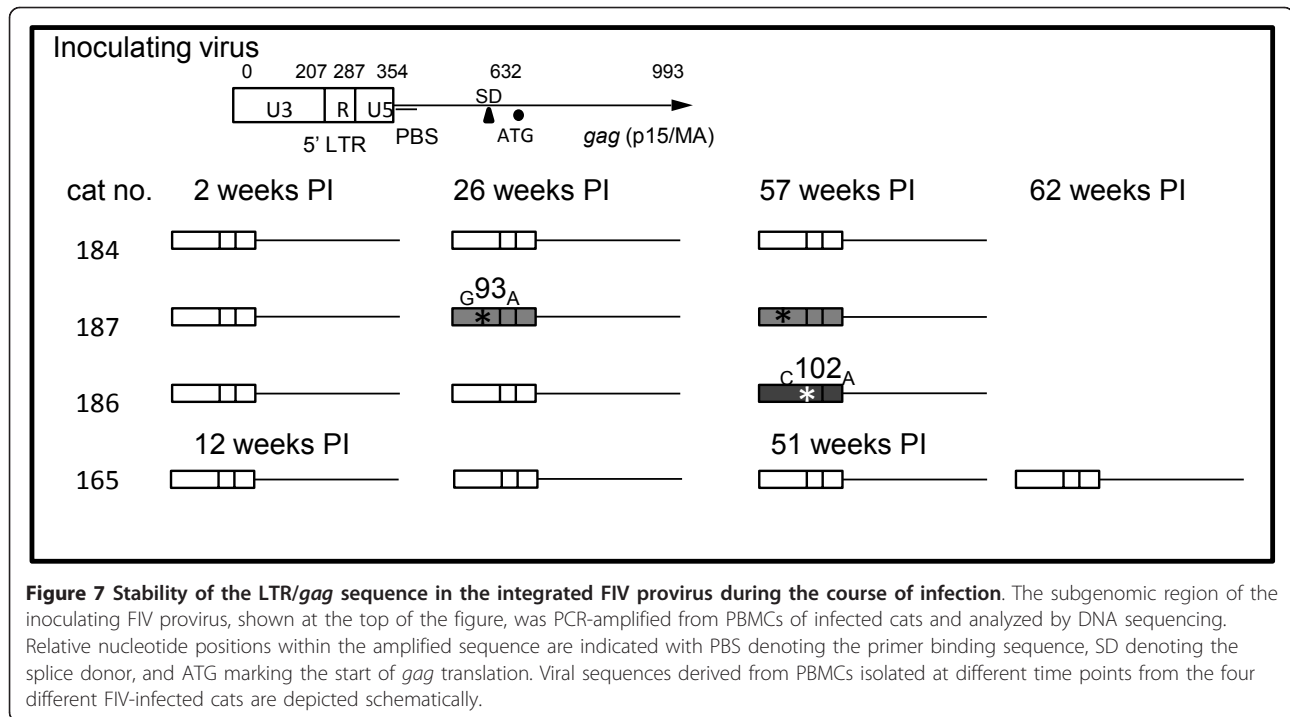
Inoculating virus

0 207 287 354 632 993

U3 R U5

5' LTR PBS SD ATG *gag* (p15/MA)

cat no. 2 weeks PI 26 weeks PI 57 weeks PI 62 weeks PI

184

187 $_G93_A$ *

186 $_C102_A$ *

12 weeks PI 51 weeks PI

165

**Figure 7 Stability of the LTR/*gag* sequence in the integrated FIV provirus during the course of infection**. The subgenomic region of the inoculating FIV provirus, shown at the top of the figure, was PCR-amplified from PBMCs of infected cats and analyzed by DNA sequencing. Relative nucleotide positions within the amplified sequence are indicated with PBS denoting the primer binding sequence, SD denoting the splice donor, and ATG marking the start of *gag* translation. Viral sequences derived from PBMCs isolated at different time points from the four different FIV-infected cats are depicted schematically.